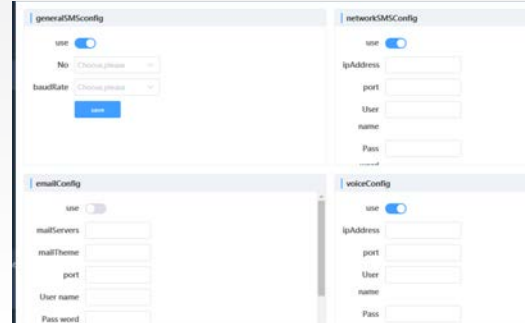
generalSMSconfig

use

No Choose,please

baudRate Choose,please

save

networkSMSConfig

use

ipAddress

port

User name

Pass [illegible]

emailConfig

use

mailServers

mailTheme

port

User name

Pass word

voiceConfig

use

ipAddress

port

User name

Pass